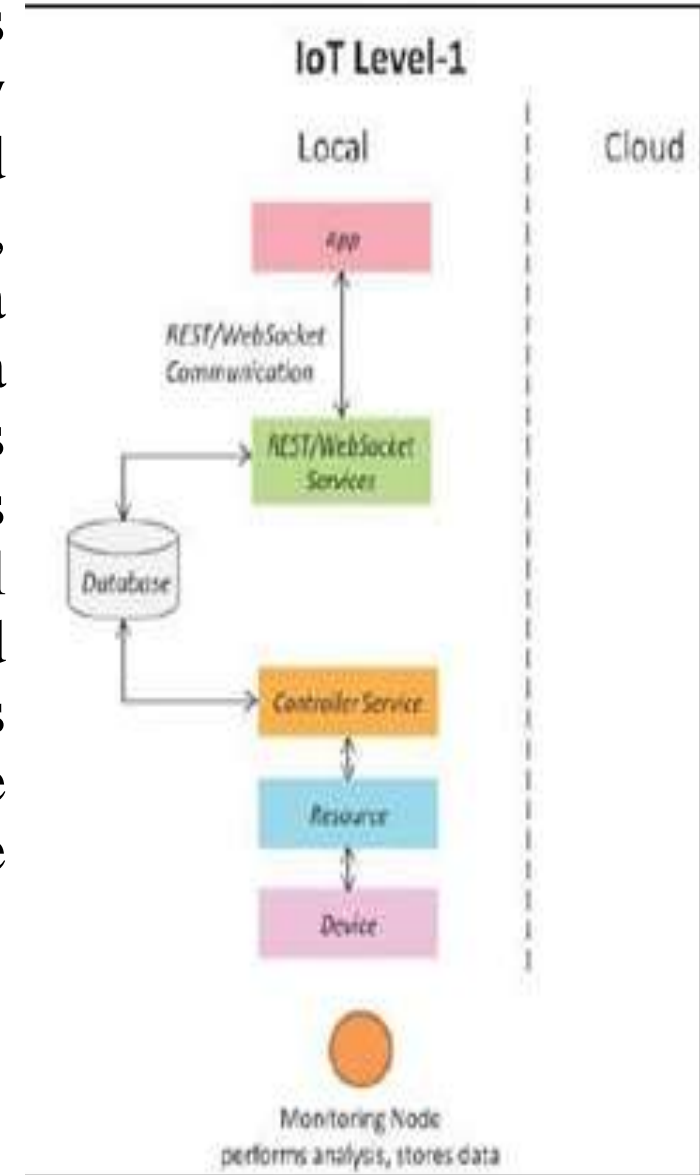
s
y
l
.
n
n
s
s
l
l
s
e
e

IoT Level-1

Local

Cloud

App

REST/WebSocket Communication

REST/WebSocket Services

Database

Controller Service

Resource

Device

Monitoring Node
performs analysis, stores data